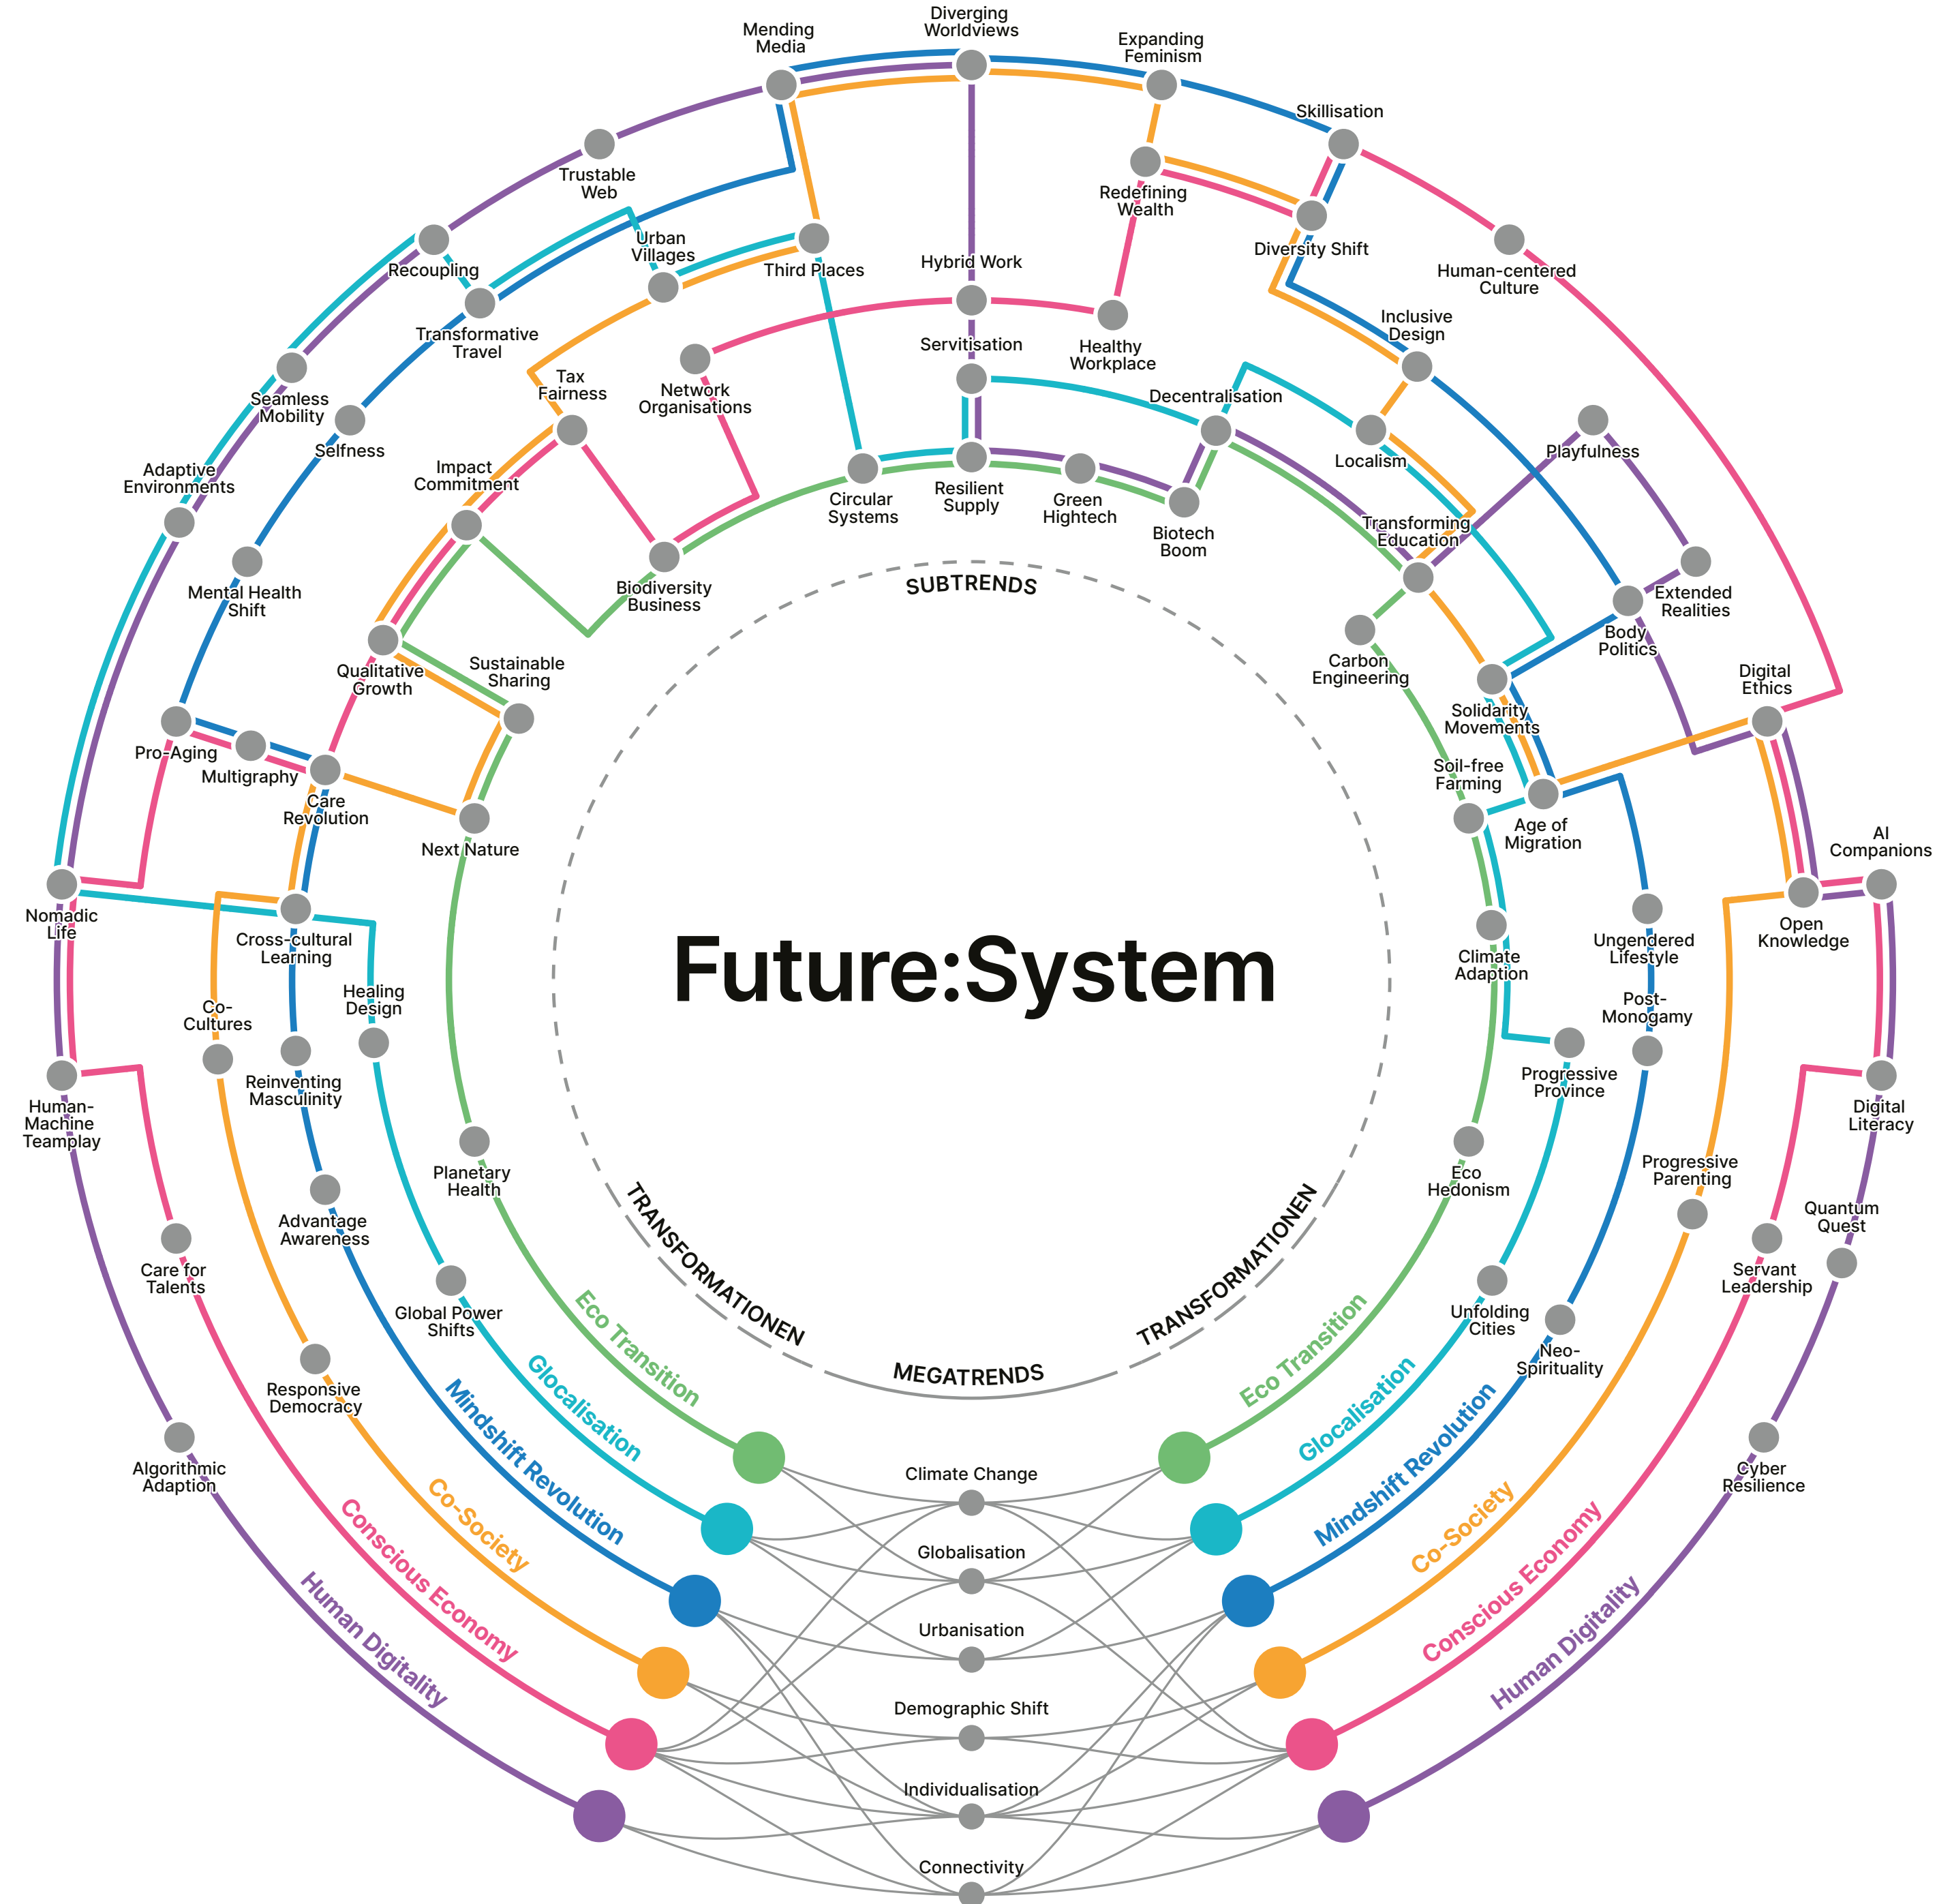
Future:System

SUBTRENDS

TRANSFORMATIONEN

TRANSFORMATIONEN

MEGATRENDS

Mending Media
Diverging Worldviews
Expanding Feminism
Skillisation
Trustable Web
Redefining Wealth
Diversity Shift
Human-centered Culture
Recoupling
Urban Villages
Third Places
Hybrid Work
Transformative Travel
Healthy Workplace
Inclusive Design
Seamless Mobility
Servitisation
Network Organisations
Tax Fairness
Decentralisation
Localism
Selfness
Impact Commitment
Playfulness
Adaptive Environments
Circular Systems
Resilient Supply
Green Hightech
Biotech Boom
Transforming Education
Mental Health Shift
Biodiversity Business
Extended Realities
Body Politics
Carbon Engineering
Qualitative Growth
Sustainable Sharing
Digital Ethics
Solidarity Movements
Pro-Aging
Multigraphy
Care Revolution
Soil-free Farming
Age of Migration
Next Nature
AI Companions
Nomadic Life
Cross-cultural Learning
Open Knowledge
Ungendered Lifestyle
Climate Adaption
Co-Cultures
Healing Design
Post-Monogamy
Reinventing Masculinity
Progressive Province
Human-Machine Teamplay
Digital Literacy
Planetary Health
Eco Hedonism
Progressive Parenting
Advantage Awareness
Quantum Quest
Care for Talents
Servant Leadership
Global Power Shifts
Unfolding Cities
Neo-Spirituality
Responsive Democracy
Algorithmic Adaption
Cyber Resilience

Eco Transition
Glocalisation
Mindshift Revolution
Co-Society
Conscious Economy
Human Digitality

Eco Transition
Glocalisation
Mindshift Revolution
Co-Society
Conscious Economy
Human Digitality

Climate Change
Globalisation
Urbanisation
Demographic Shift
Individualisation
Connectivity